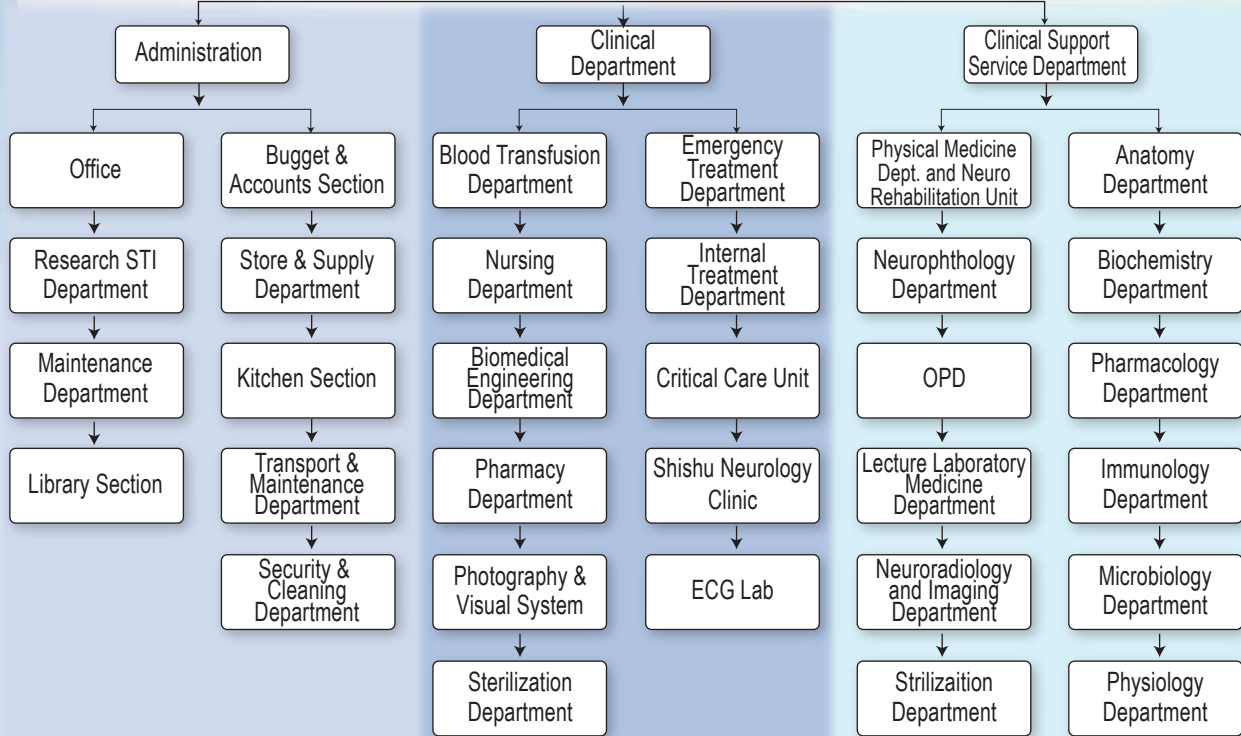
Administration

Office

Research STI Department

Maintenance Department

Library Section

Bugget & Accounts Section

Store & Supply Department

Kitchen Section

Transport & Maintenance Department

Security & Cleaning Department

Clinical Department

Blood Transfusion Department

Nursing Department

Biomedical Engineering Department

Pharmacy Department

Photography & Visual System

Sterilization Department

Emergency Treatment Department

Internal Treatment Department

Critical Care Unit

Shishu Neurology Clinic

ECG Lab

Clinical Support Service Department

Physical Medicine Dept. and Neuro Rehabilitation Unit

Neurophthology Department

OPD

Lecture Laboratory Medicine Department

Neuroradiology and Imaging Department

Strilizaition Department

Anatomy Department

Biochemistry Department

Pharmacology Department

Immunology Department

Microbiology Department

Physiology Department